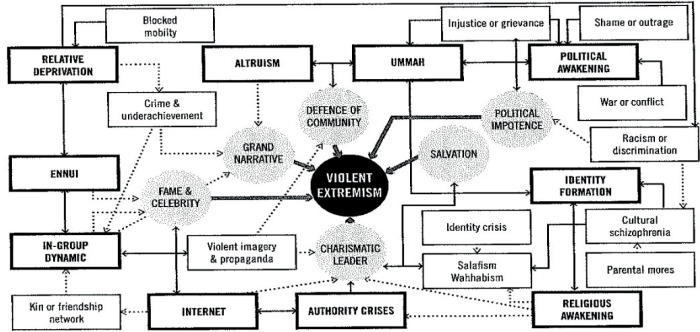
Blocked mobilty

Injustice or grievance

Shame or outrage

RELATIVE DEPRIVATION

ALTRUISM

UMMAH

POLITICAL AWAKENING

Crime & underachievement

DEFENCE OF COMMUNITY

POLITICAL IMPOTENCE

War or conflict

GRAND NARRATIVE

Racism or discrimination

SALVATION

ENNUI

VIOLENT EXTREMISM

IDENTITY FORMATION

FAME & CELEBRITY

Identity crisis

Cultural schizophrenia

IN-GROUP DYNAMIC

Violent imagery & propaganda

CHARISMATIC LEADER

Salafism Wahhabism

Parental mores

Kin or friendship network

INTERNET

AUTHORITY CRISES

RELIGIOUS AWAKENING